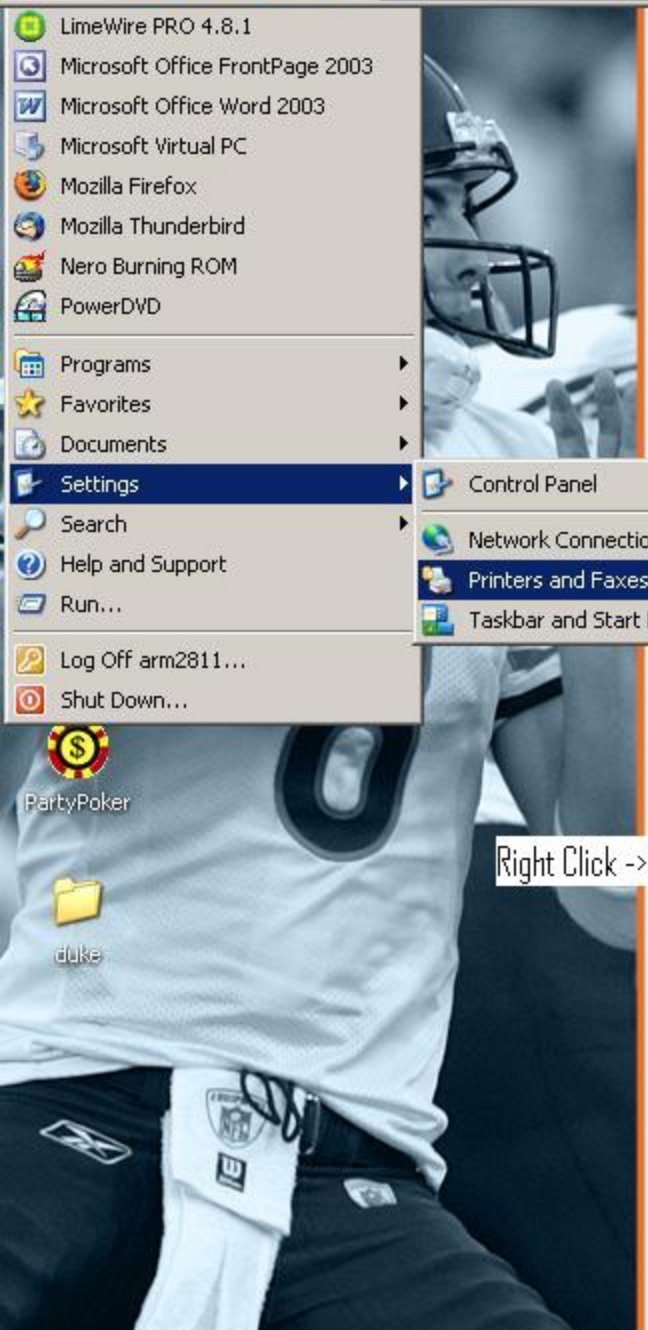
LimeWire PRO 4.8.1
Microsoft Office FrontPage 2003
Microsoft Office Word 2003
Microsoft Virtual PC
Mozilla Firefox
Mozilla Thunderbird
Nero Burning ROM
PowerDVD

Programs
Favorites
Documents
Settings
Search
Help and Support
Run...

Log Off arm2811...
Shut Down...

Control Panel
Network Connectio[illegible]
Printers and Faxes
Taskbar and Start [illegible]

PartyPoker

duke

Right Click ->